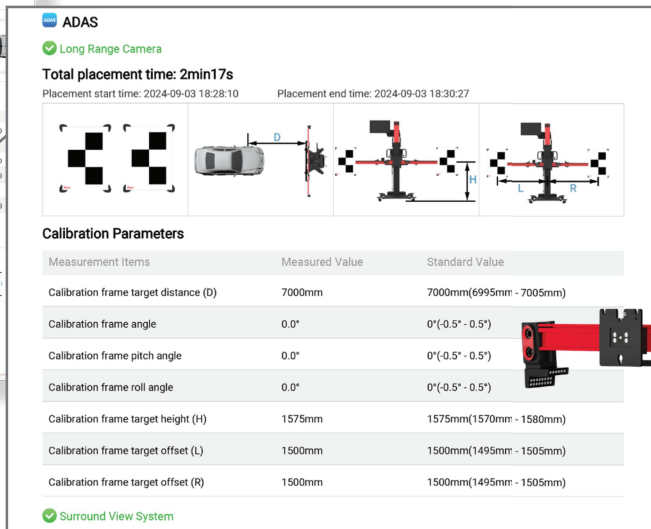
ADAS ADAS

Long Range Camera

Total placement time: 2min17s

Placement start time: 2024-09-03 18:28:10 Placement end time: 2024-09-03 18:30:27

D

H

L R

Calibration Parameters

| Measurement Items | Measured Value | Standard Value |
|---|---|---|
| Calibration frame target distance (D) | 7000mm | 7000mm(6995mm - 7005mm) |
| Calibration frame angle | 0.0° | 0°(-0.5° - 0.5°) |
| Calibration frame pitch angle | 0.0° | 0°(-0.5° - 0.5°) |
| Calibration frame roll angle | 0.0° | 0°(-0.5° - 0.5°) |
| Calibration frame target height (H) | 1575mm | 1575mm(1570mm - 1580mm) |
| Calibration frame target offset (L) | 1500mm | 1500mm(1495mm - 1505mm) |
| Calibration frame target offset (R) | 1500mm | 1500mm(1495mm - 1505mm) |

Surround View System